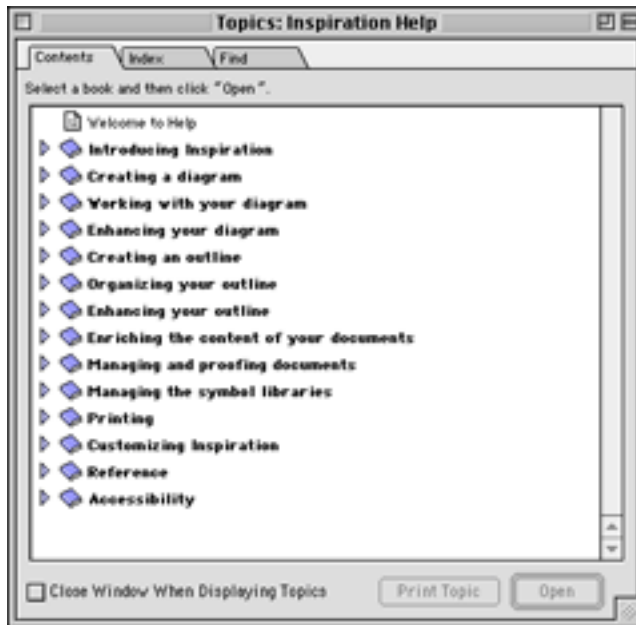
Topics: Inspiration Help

Contents Index Find

Select a book and then click "Open".

Welcome to Help
Introducing Inspiration
Creating a diagram
Working with your diagram
Enhancing your diagram
Creating an outline
Organizing your outline
Enhancing your outline
Enriching the content of your documents
Managing and proofing documents
Managing the symbol libraries
Printing
Customizing Inspiration
Reference
Accessibility

Close Window When Displaying Topics
Print Topic
Open